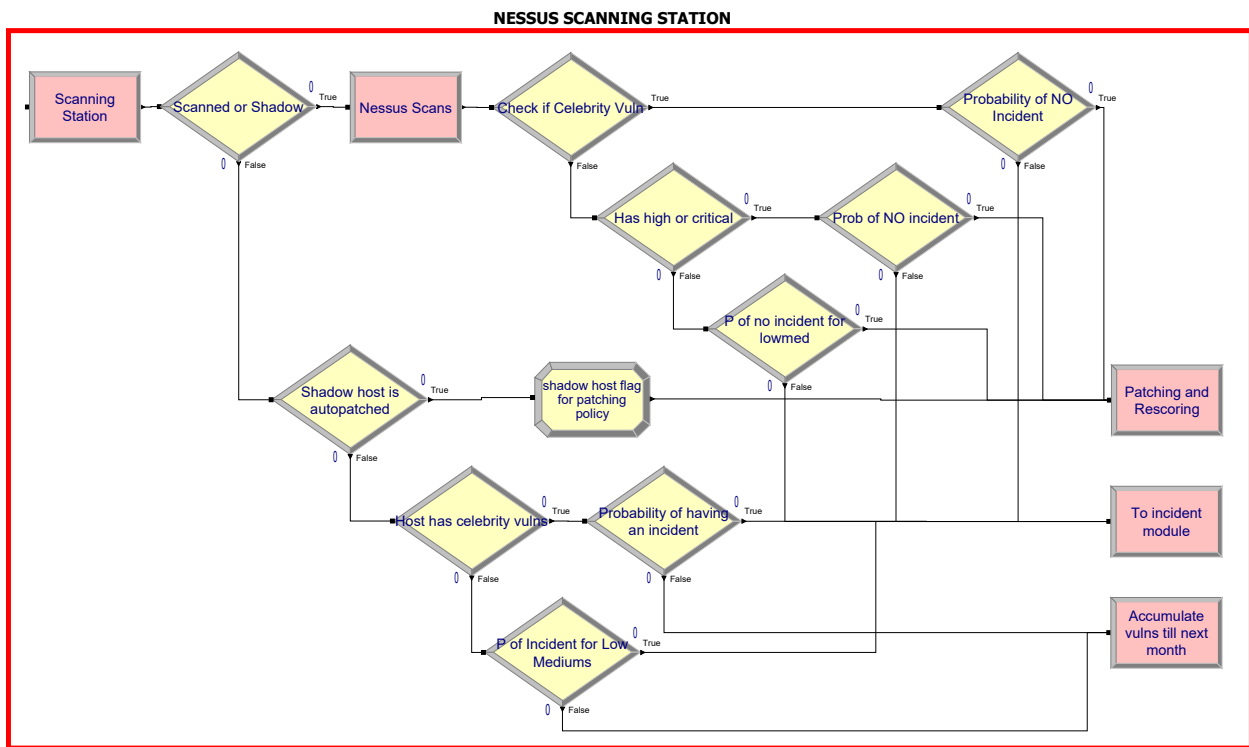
NESSUS SCANNING STATION

Scanning Station

Scanned or Shadow
0
True
0
False

Nessus Scans

Check if Celebrity Vuln
True
0
False

Probability of NO Incident
0
True
0
False

Has high or critical
0
True
0
False

Prob of NO incident
0
True
0
False

P of no incident for lowmed
0
True
0
False

Shadow host is autopatched
0
True
0
False

shadow host flag for patching policy

Patching and Rescoring

Host has celebrity vulns
0
True
0
False

Probability of having an incident
0
True
0
False

To incident module

P of Incident for Low Mediums
True
0
False

Accumulate vulns till next month